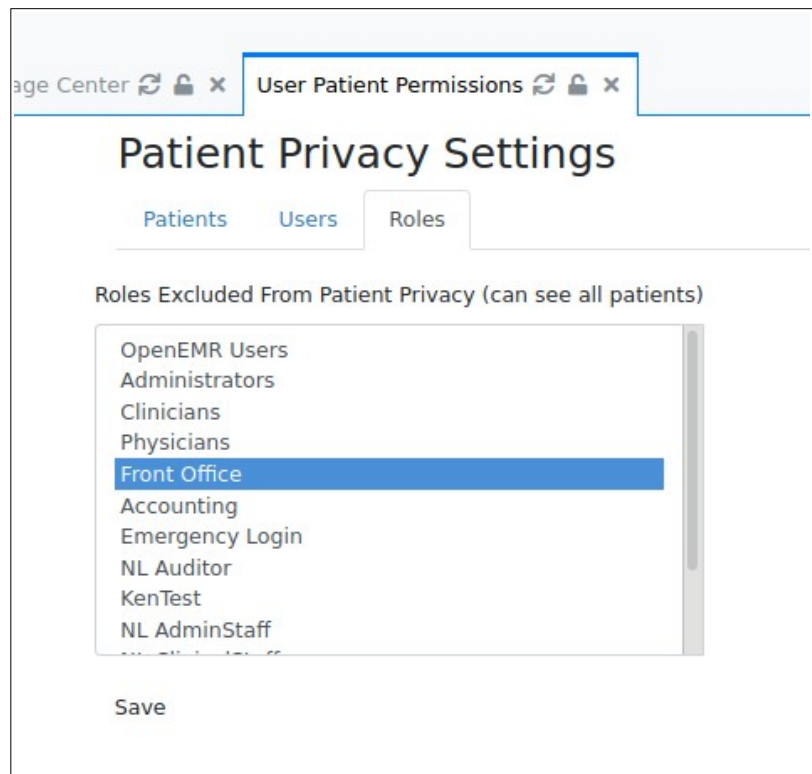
age Center ✕

User Patient Permissions ✕

Patient Privacy Settings

Patients Users Roles

Roles Excluded From Patient Privacy (can see all patients)

OpenEMR Users
Administrators
Clinicians
Physicians
Front Office
Accounting
Emergency Login
NL Auditor
KenTest
NL AdminStaff
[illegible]

Save